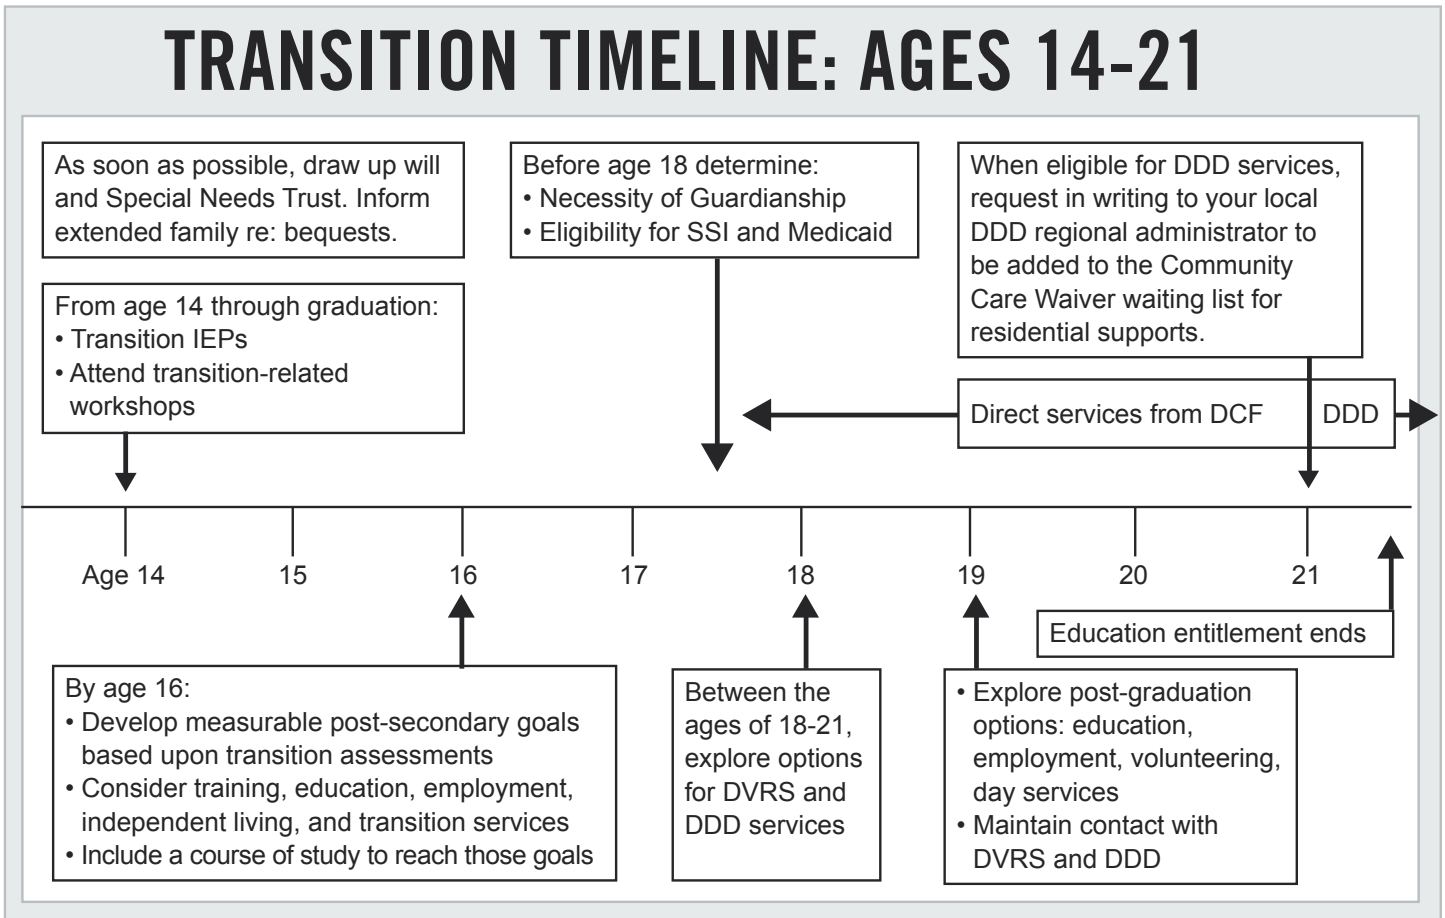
TRANSITION TIMELINE: AGES 14-21

As soon as possible, draw up will and Special Needs Trust. Inform extended family re: bequests.

From age 14 through graduation:
• Transition IEPs
• Attend transition-related workshops

Before age 18 determine:
• Necessity of Guardianship
• Eligibility for SSI and Medicaid

When eligible for DDD services, request in writing to your local DDD regional administrator to be added to the Community Care Waiver waiting list for residential supports.

Direct services from DCF

DDD

Age 14

15

16

17

18

19

20

21

Education entitlement ends

By age 16:
• Develop measurable post-secondary goals based upon transition assessments
• Consider training, education, employment, independent living, and transition services
• Include a course of study to reach those goals

Between the ages of 18-21, explore options for DVRS and DDD services

• Explore post-graduation options: education, employment, volunteering, day services
• Maintain contact with DVRS and DDD